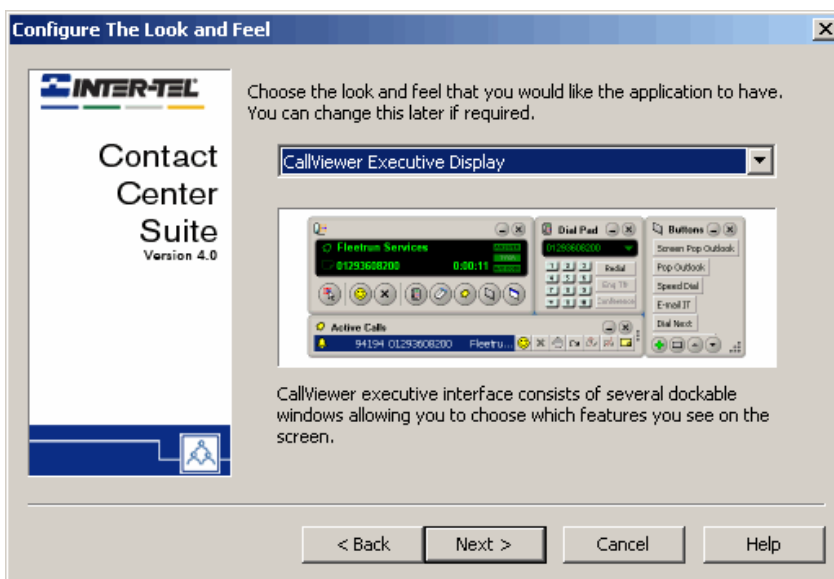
Configure The Look and Feel

INTER-TEL

Contact Center Suite
Version 4.0

Choose the look and feel that you would like the application to have. You can change this later if required.

CallViewer Executive Display

Fleetrum Services
01293608200
0:00:11

Dial Pad
01293608200
Redial
Conference

Buttons
Screen Pop Outlook
Pop Outlook
Speed Dial
E-mail IT
Dial Next

Active Calls
94194 01293608200 Fleetru...

CallViewer executive interface consists of several dockable windows allowing you to choose which features you see on the screen.

< Back
Next >
Cancel
Help